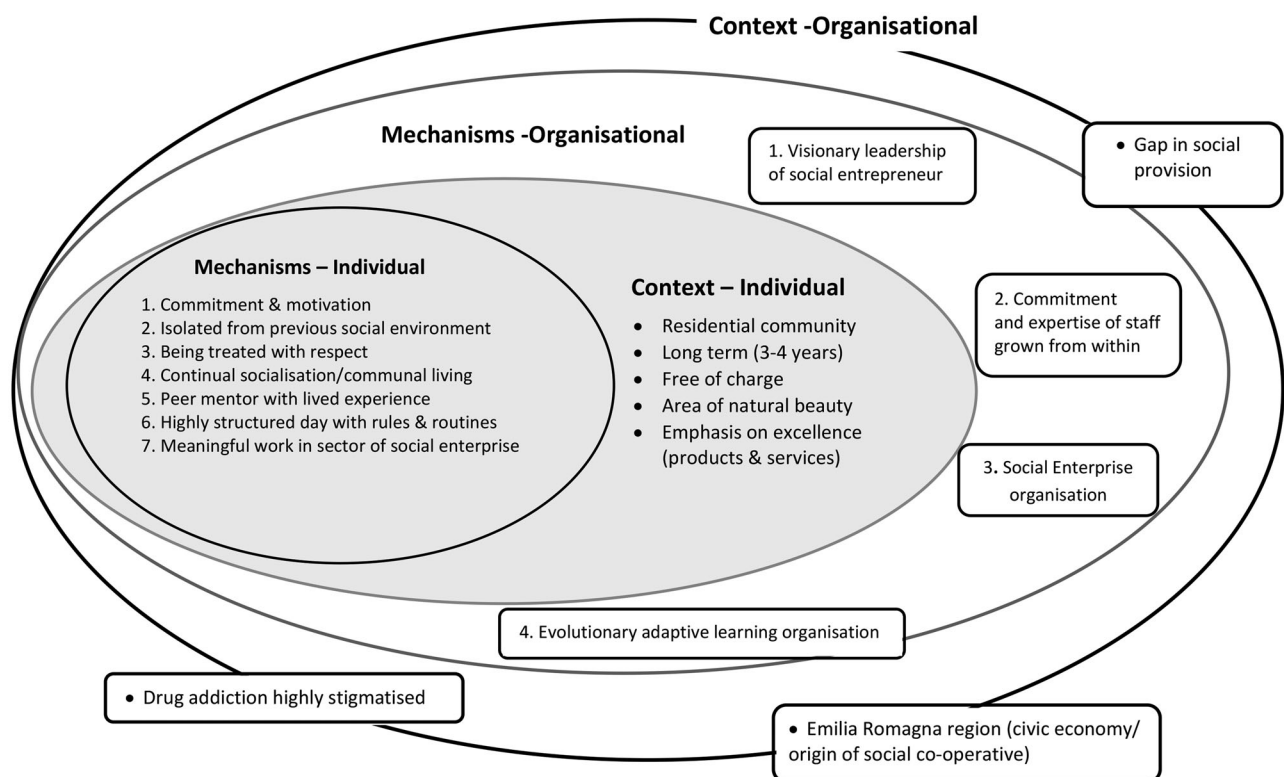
Context -Organisational

Mechanisms -Organisational

1. Visionary leadership of social entrepreneur

• Gap in social provision

Mechanisms – Individual

1. Commitment & motivation
2. Isolated from previous social environment
3. Being treated with respect
4. Continual socialisation/communal living
5. Peer mentor with lived experience
6. Highly structured day with rules & routines
7. Meaningful work in sector of social enterprise

Context – Individual

• Residential community
• Long term (3-4 years)
• Free of charge
• Area of natural beauty
• Emphasis on excellence (products & services)

2. Commitment and expertise of staff grown from within

3. Social Enterprise organisation

4. Evolutionary adaptive learning organisation

• Drug addiction highly stigmatised

• Emilia Romagna region (civic economy/ origin of social co-operative)